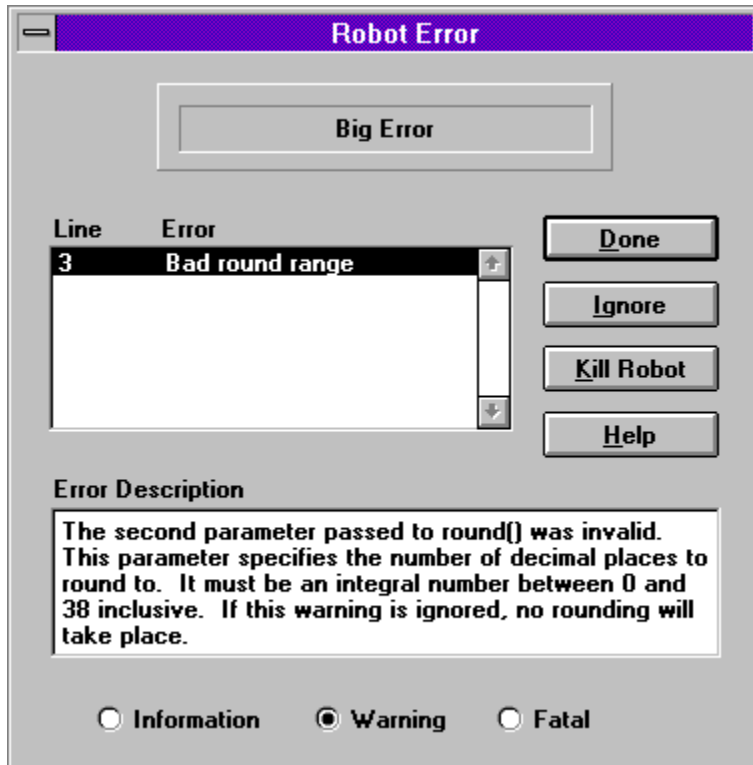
Robot Error

Big Error

Line Error
3 Bad round range

Done
Ignore
Kill Robot
Help

Error Description
The second parameter passed to round() was invalid. This parameter specifies the number of decimal places to round to. It must be an integral number between 0 and 38 inclusive. If this warning is ignored, no rounding will take place.

Information
Warning
Fatal